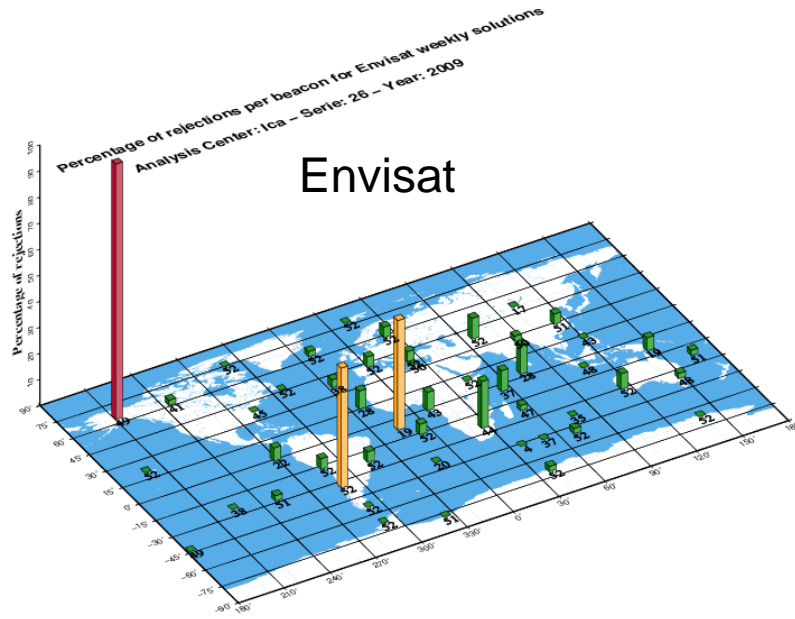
Percentage of rejections per beacon for Envisat weekly solutions
Analysis Center: Ica – Serie: 26 – Year: 2009

Envisat

Percentage of rejections

100
90
80
70
60
50
40
30
20
10
0

90°
75°
60°
45°
30°
15°
0°
-15°
-30°
-45°
-60°
-75°
-90°

180°
210°
240°
270°
300°
330°
0°
30°
60°
90°
120°
150°
180°

49
41
52
45
52
52
52
52
52
52
58
28
19
43
52
52
52
52
47
52
52
52
52
52
52
52
4
37
52
35
52
41
52
52
51
52
52
52
52
52
52
52
20
51
52
22
52
51
38
52
49